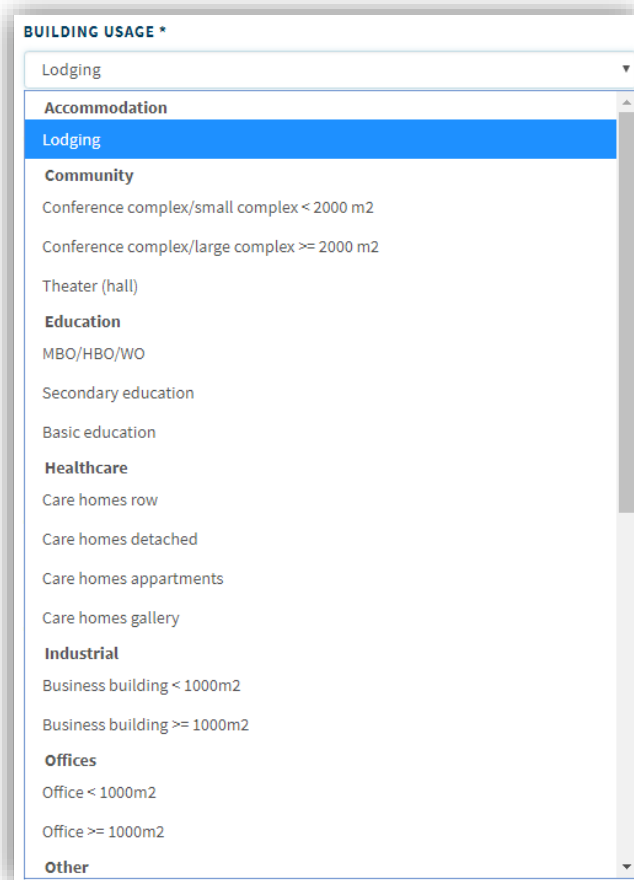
BUILDING USAGE *

Lodging

Accommodation

Lodging

Community

Conference complex/small complex < 2000 m2

Conference complex/large complex >= 2000 m2

Theater (hall)

Education

MBO/HBO/WO

Secondary education

Basic education

Healthcare

Care homes row

Care homes detached

Care homes appartments

Care homes gallery

Industrial

Business building < 1000m2

Business building >= 1000m2

Offices

Office < 1000m2

Office >= 1000m2

Other